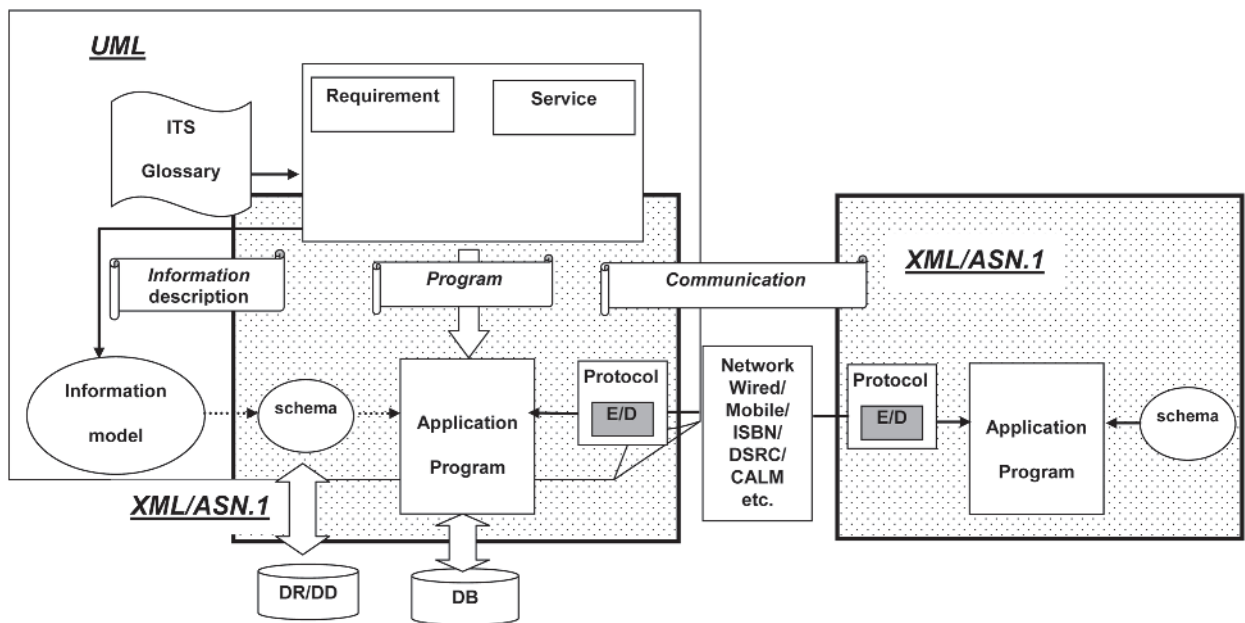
UML

ITS Glossary

Requirement

Service

Information description

Program

Communication

XML/ASN.1

Information model

schema

Application Program

Protocol

E/D

Network Wired/ Mobile/ ISBN/ DSRC/ CALM etc.

Protocol

E/D

Application Program

schema

XML/ASN.1

DR/DD

DB